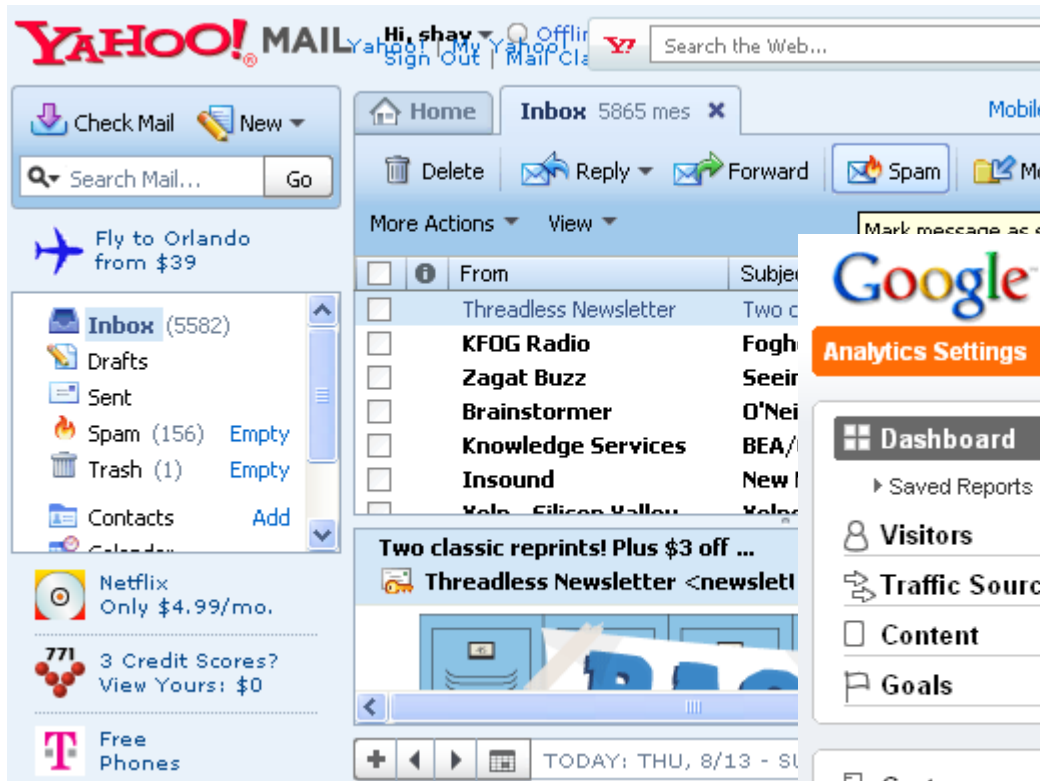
YAHOO! MAIL Hi, shay Offlin Yahoo! | My Yahoo! Sign Out | Mail Cla

Y! Search the Web...

Check Mail New

Search Mail... Go

Fly to Orlando from $39

Inbox (5582)
Drafts
Sent
Spam (156) Empty
Trash (1) Empty
Contacts Add
Calendar

Netflix Only $4.99/mo.

771 3 Credit Scores? View Yours: $0

T Free Phones

Home Inbox 5865 mes ✖ Mobile

Delete Reply Forward Spam Mo

More Actions View

Mark message as s

| | From | Subject |
|---|---|---|
| | Threadless Newsletter | Two c |
| | KFOG Radio | Fogh |
| | Zagat Buzz | Seein |
| | Brainstormer | O'Nei |
| | Knowledge Services | BEA/ |
| | Insound | New |
| | Yelp - Silicon Valley | Yelp |

Two classic reprints! Plus $3 off ...
Threadless Newsletter <newslet

TODAY: THU, 8/13 - SU

Google

Analytics Settings

Dashboard
Saved Reports
Visitors
Traffic Sourc
Content
Goals